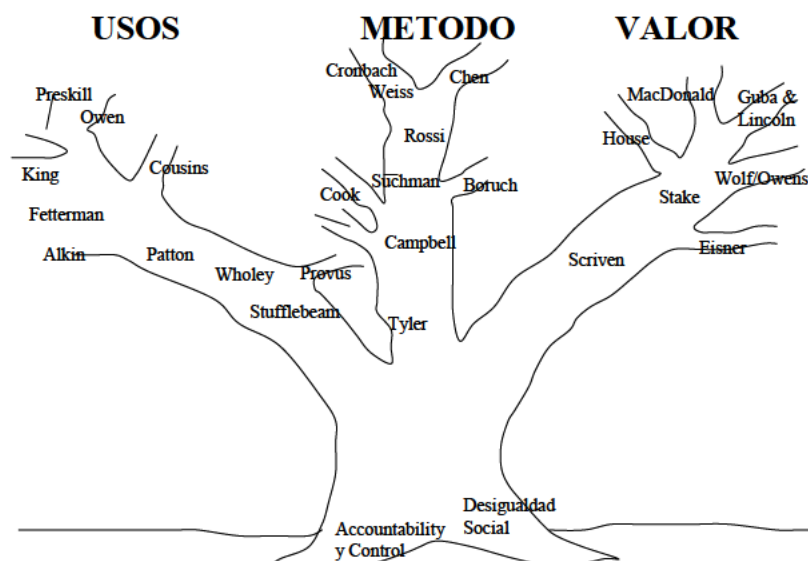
USOS

METODO

VALOR

Preskill

Owen

King

Cousins

Fetterman

Alkin

Patton

Wholey

Provus

Stufflebeam

Cronbach

Weiss

Chen

Rossi

Cook

Suchman

Boruch

Campbell

Tyler

MacDonald

Guba & Lincoln

House

Wolf/Owens

Stake

Eisner

Scriven

Accountability y Control

Desigualdad Social